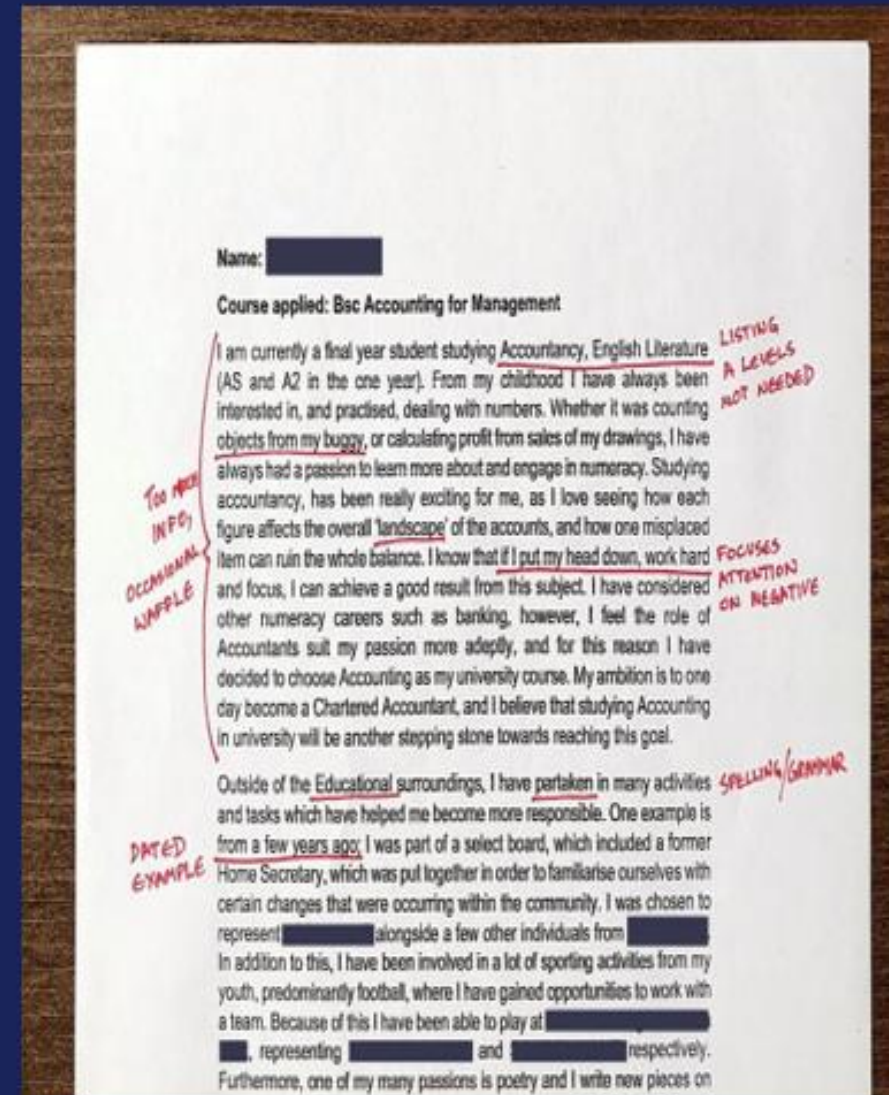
Name: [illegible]

Course applied: Bsc Accounting for Management

I am currently a final year student studying Accountancy, English Literature (AS and A2 in the one year). From my childhood I have always been interested in, and practised, dealing with numbers. Whether it was counting objects from my buggy, or calculating profit from sales of my drawings, I have always had a passion to learn more about and engage in numeracy. Studying accountancy, has been really exciting for me, as I love seeing how each figure affects the overall 'landscape' of the accounts, and how one misplaced item can ruin the whole balance. I know that if I put my head down, work hard and focus, I can achieve a good result from this subject. I have considered other numeracy careers such as banking, however, I feel the role of Accountants suit my passion more adeptly, and for this reason I have decided to choose Accounting as my university course. My ambition is to one day become a Chartered Accountant, and I believe that studying Accounting in university will be another stepping stone towards reaching this goal.

LISTING A LEVELS NOT NEEDED

TOO MUCH INFO, OCCASIONAL WAFFLE

FOCUSES ATTENTION ON NEGATIVE

Outside of the Educational surroundings, I have partaken in many activities and tasks which have helped me become more responsible. One example is from a few years ago; I was part of a select board, which included a former Home Secretary, which was put together in order to familiarise ourselves with certain changes that were occurring within the community. I was chosen to represent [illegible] alongside a few other individuals from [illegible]. In addition to this, I have been involved in a lot of sporting activities from my youth, predominantly football, where I have gained opportunities to work with a team. Because of this I have been able to play at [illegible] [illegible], representing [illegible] and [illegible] respectively. Furthermore, one of my many passions is poetry and I write new pieces on

SPELLING/GRAMMAR

DATED EXAMPLE